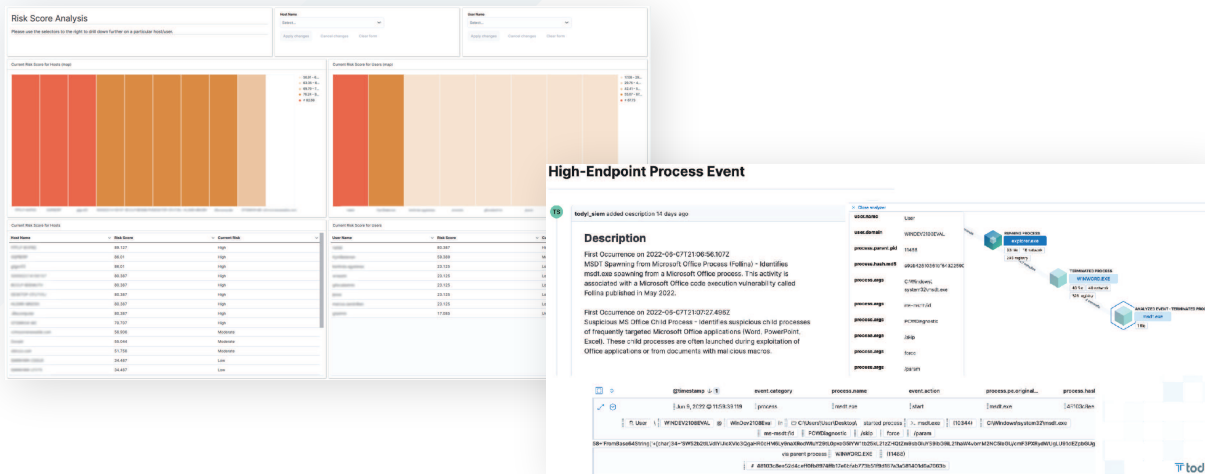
Risk Score Analysis

Please use the selectors to the right to drill down further on a particular host/user.

Host Name

Select...

Apply changes Cancel changes Clear form

User Name

Select...

Apply changes Cancel changes Clear form

Current Risk Score for Hosts (map)

Current Risk Score for Users (map)

Current Risk Score for Hosts

| Host Name | Risk Score | Current Risk |
|---|---|---|
| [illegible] | 99.127 | High |
| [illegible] | 99.01 | High |
| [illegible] | 99.01 | High |
| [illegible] | 90.397 | High |
| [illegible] | 90.397 | High |
| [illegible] | 90.397 | High |
| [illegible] | 90.397 | High |
| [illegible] | 90.397 | High |
| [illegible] | 78.707 | High |
| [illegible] | 58.036 | Moderate |
| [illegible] | 49.044 | Moderate |
| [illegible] | 51.706 | Moderate |
| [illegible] | 34.467 | Low |
| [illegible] | 34.467 | Low |

Current Risk Score for Users

| User Name | Risk Score |
|---|---|
| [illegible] | 90.397 |
| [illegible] | 59.389 |
| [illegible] | 23.125 |
| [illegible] | 23.125 |
| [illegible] | 23.125 |
| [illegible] | 23.125 |
| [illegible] | 23.125 |
| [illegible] | 17.093 |

High-Endpoint Process Event

TS tcdyl_siem added description 14 days ago

Description

First Occurrence on 2022-06-07T21:06:56.107Z
MSDT Spawning from Microsoft Office Process (Follina) - Identifies msdt.exe spawning from a Microsoft Office process. This activity is associated with a Microsoft Office code execution vulnerability called Follina published in May 2022.

First Occurrence on 2022-06-07T21:07:27.486Z
Suspicious MS Office Child Process - Identifies suspicious child processes of frequently targeted Microsoft Office applications (Word, PowerPoint, Excel). These child processes are often launched during exploitation of Office applications or from documents with malicious macros.

| user.name | User |
|---|---|
| user.domain | WINDEV2106EVAL |
| process.parent.pid | 11488 |
| process.hash.md5 | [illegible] |
| process.args | C:\Windows\system32\msdt.exe |
| process.args | ms-msdt:/id |
| process.args | PCWDiagnostic |
| process.args | /skip |
| process.args | force |
| process.args | /param |

ANALYZED EVENT - TERMINATED PROCESS
explorer.exe
TERMINATED PROCESS
WINWORD.EXE
msdt.exe

| @timestamp | event.category | process.name | event.action | process.pe.original... | process.hash |
|---|---|---|---|---|---|
| Jun 9, 2022 @ 11:59:33.159 | process | msdt.exe | start | msdt.exe | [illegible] |

User \ WINDEV2106EVAL in C:\Users\User\Desktop\ started process msdt.exe (10344) C:\Windows\system32\msdt.exe ms-msdt:/id PCWDiagnostic /skip force /param

via parent process WINWORD.EXE (11488)

# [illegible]

tcd